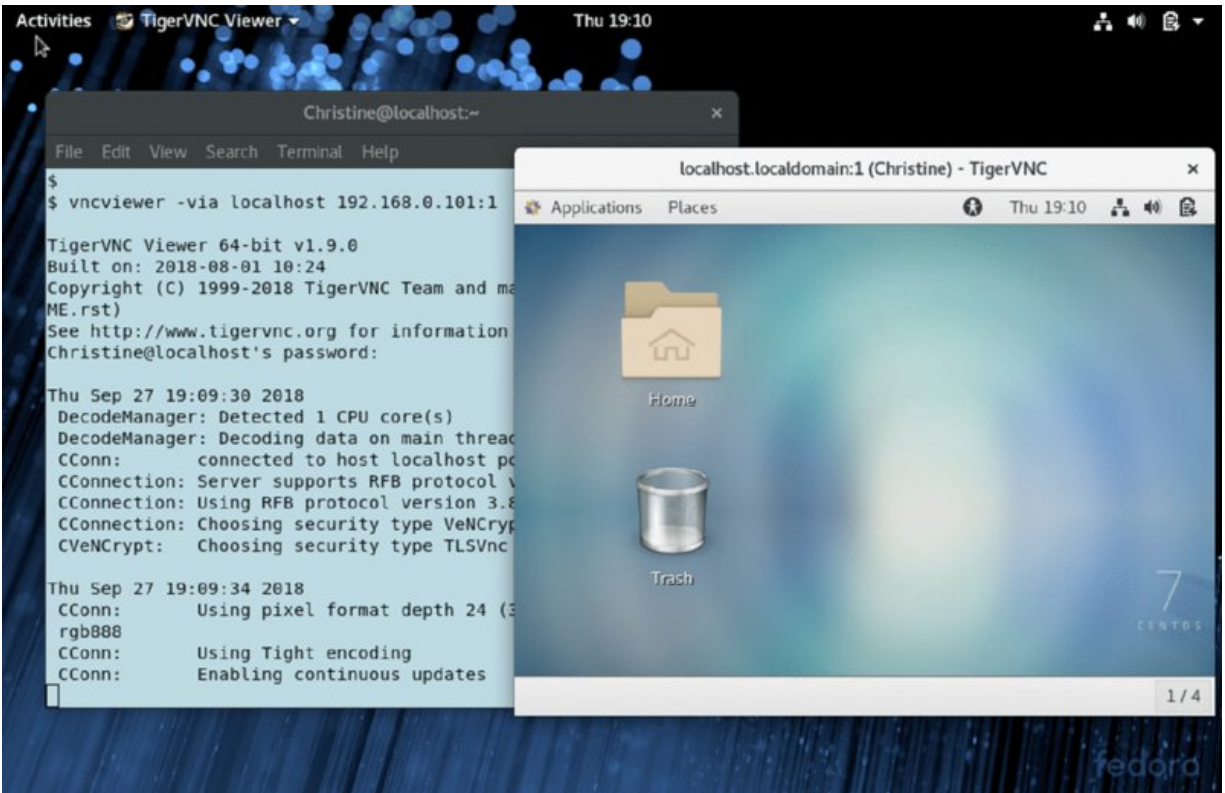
Activities TigerVNC Viewer Thu 19:10

Christine@localhost:~

File Edit View Search Terminal Help

$
$ vncviewer -via localhost 192.168.0.101:1

TigerVNC Viewer 64-bit v1.9.0
Built on: 2018-08-01 10:24
Copyright (C) 1999-2018 TigerVNC Team and ma
ME.rst)
See http://www.tigervnc.org for information
Christine@localhost's password:

Thu Sep 27 19:09:30 2018
DecodeManager: Detected 1 CPU core(s)
DecodeManager: Decoding data on main threac
CConn: connected to host localhost pc
CConnection: Server supports RFB protocol v
CConnection: Using RFB protocol version 3.8
CConnection: Choosing security type VeNCryp
CVeNCrypt: Choosing security type TLSVnc

Thu Sep 27 19:09:34 2018
CConn: Using pixel format depth 24 (3
rgb888
CConn: Using Tight encoding
CConn: Enabling continuous updates

localhost.localdomain:1 (Christine) - TigerVNC

Applications Places Thu 19:10

Home

Trash

7
CENTOS

1 / 4

fedora